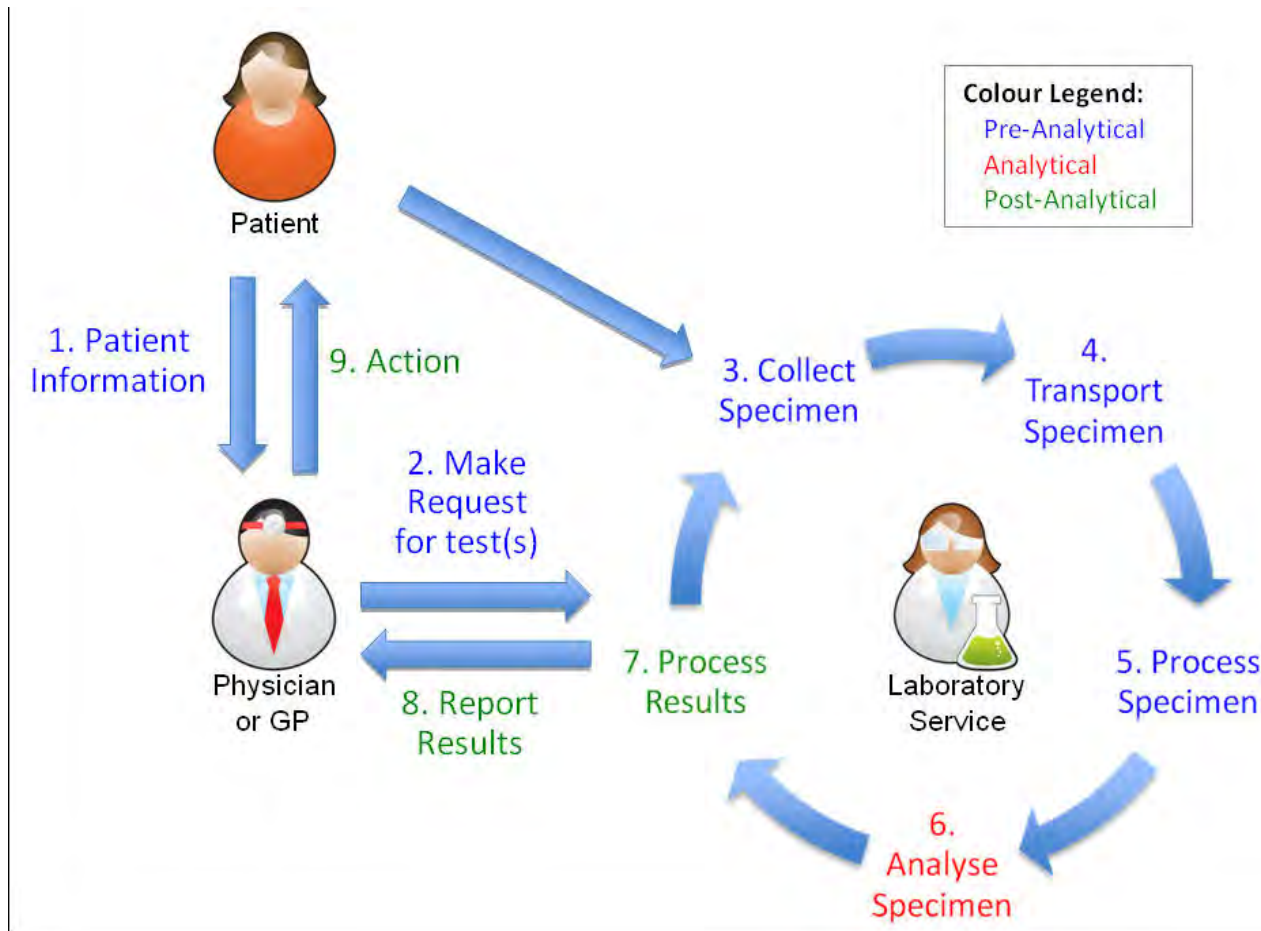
Patient

Colour Legend:
Pre-Analytical
Analytical
Post-Analytical

1. Patient Information

9. Action

3. Collect Specimen

4. Transport Specimen

2. Make Request for test(s)

Physician or GP

8. Report Results

7. Process Results

Laboratory Service

5. Process Specimen

6. Analyse Specimen